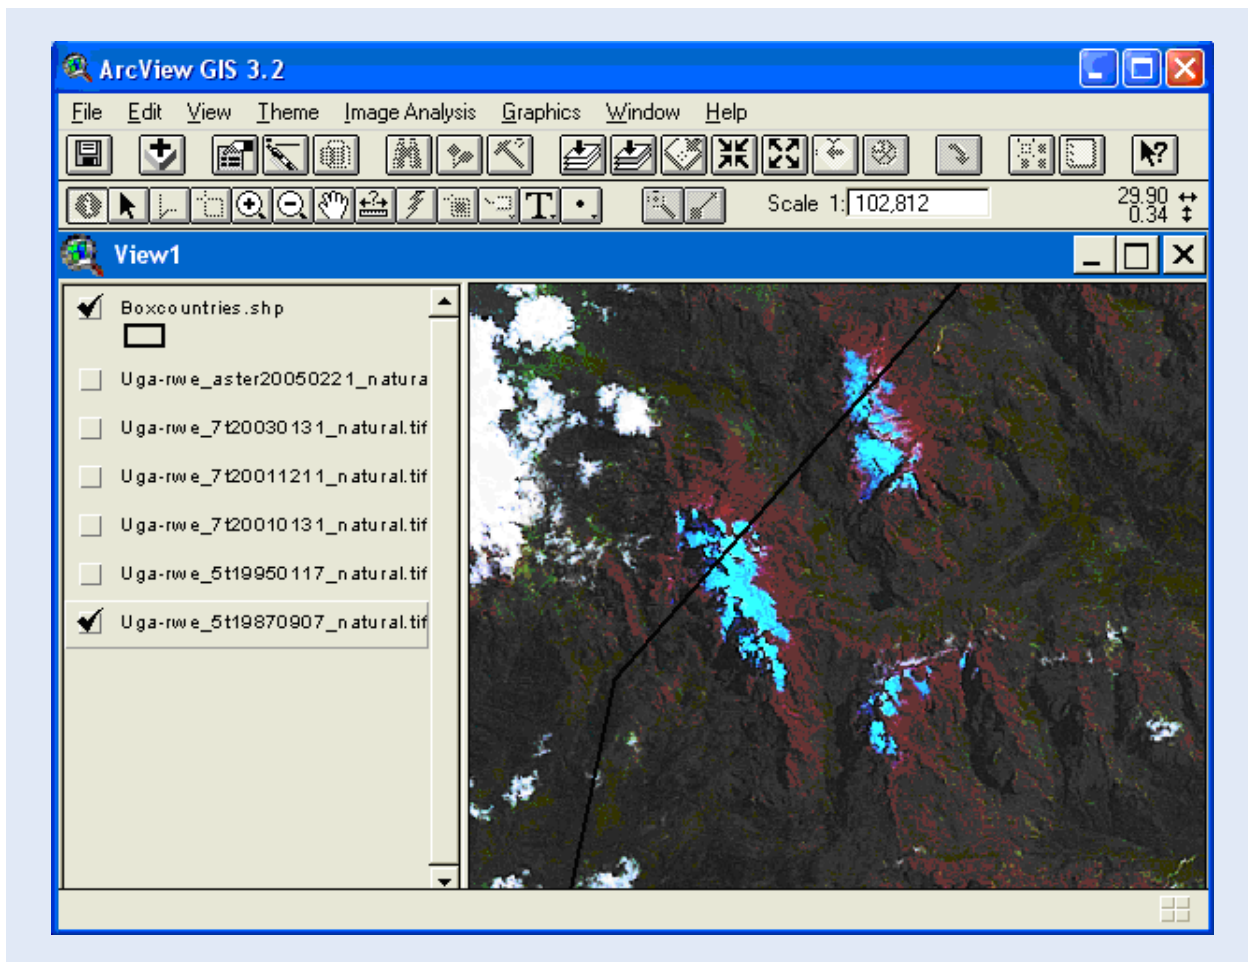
ArcView GIS 3.2

File Edit View Theme Image Analysis Graphics Window Help

Scale 1: 102,812

29.90
0.34

View1

Boxcountries.shp

Uga-rwe_aster20050221_natura

Uga-rwe_7t20030131_natural.tif

Uga-rwe_7t20011211_natural.tif

Uga-rwe_7t20010131_natural.tif

Uga-rwe_5t19950117_natural.tif

Uga-rwe_5t19870907_natural.tif